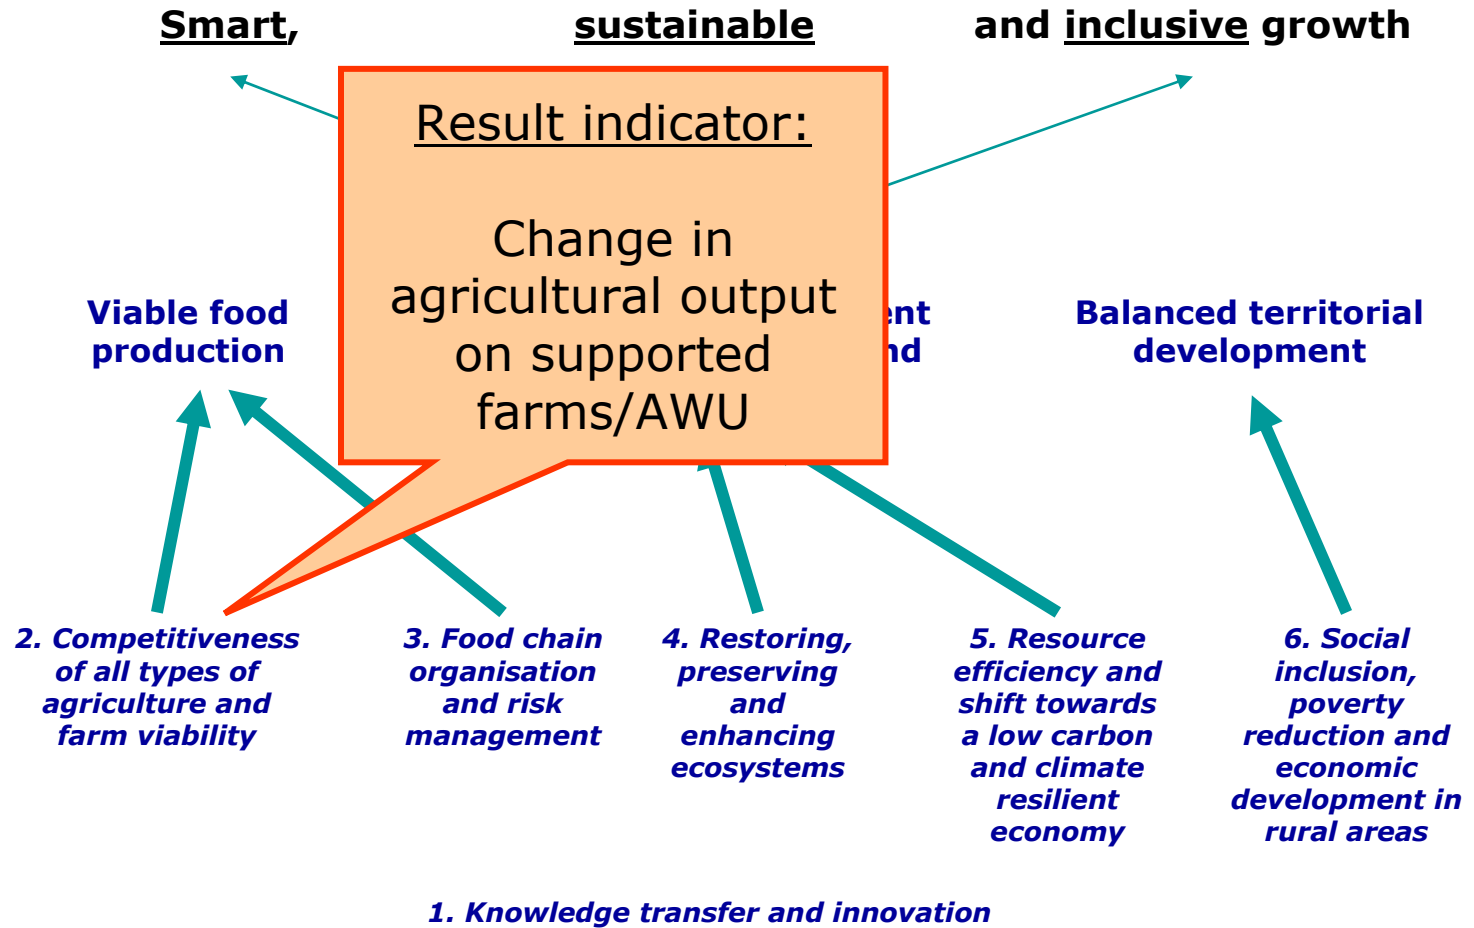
Smart, sustainable and inclusive growth

Result indicator:

Change in agricultural output on supported farms/AWU

Viable food production

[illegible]ent
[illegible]nd

Balanced territorial development

2. Competitiveness of all types of agriculture and farm viability

3. Food chain organisation and risk management

4. Restoring, preserving and enhancing ecosystems

5. Resource efficiency and shift towards a low carbon and climate resilient economy

6. Social inclusion, poverty reduction and economic development in rural areas

1. Knowledge transfer and innovation